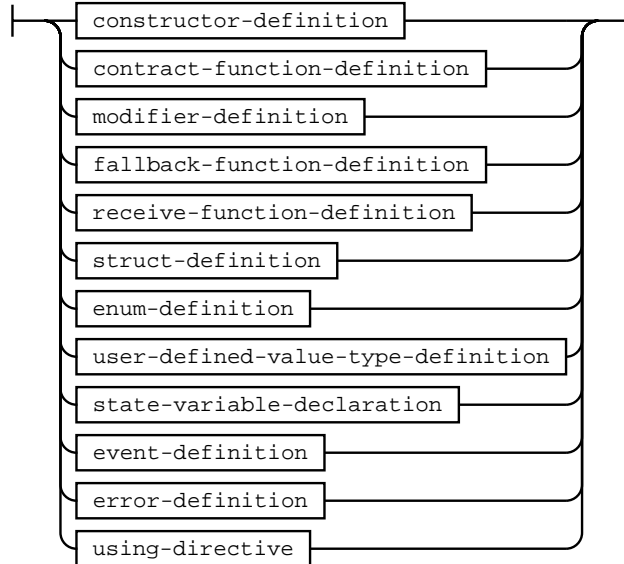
constructor-definition
contract-function-definition
modifier-definition
fallback-function-definition
receive-function-definition
struct-definition
enum-definition
user-defined-value-type-definition
state-variable-declaration
event-definition
error-definition
using-directive